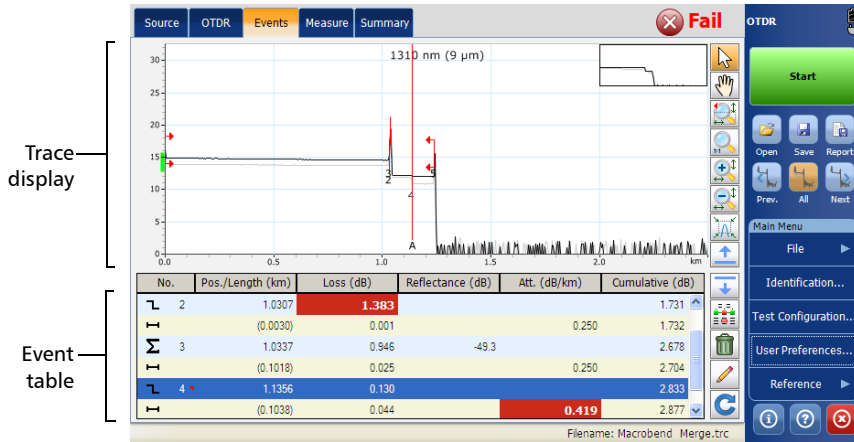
Source | OTDR | Events | Measure | Summary

Fail

OTDR

Start

Open Save Report

Prev. All Next

Main Menu

File

Identification...

Test Configuration...

User Preferences...

Reference

Trace display

1310 nm (9 µm)

30
25
20
15
10
5
0

0.0 0.5 1.0 1.5 2.0 km

A

3
2
4
5

Event table

| No. | Pos./Length (km) | Loss (dB) | Reflectance (dB) | Att. (dB/km) | Cumulative (dB) |
|---|---|---|---|---|---|
| 2 | 1.0307 | 1.383 | | | 1.731 |
| | (0.0030) | 0.001 | | 0.250 | 1.732 |
| 3 | 1.0337 | 0.946 | -49.3 | | 2.678 |
| | (0.1018) | 0.025 | | 0.250 | 2.704 |
| 4 | 1.1356 | 0.130 | | | 2.833 |
| | (0.1038) | 0.044 | | 0.419 | 2.877 |

Filename: Macrobend Merge.trc